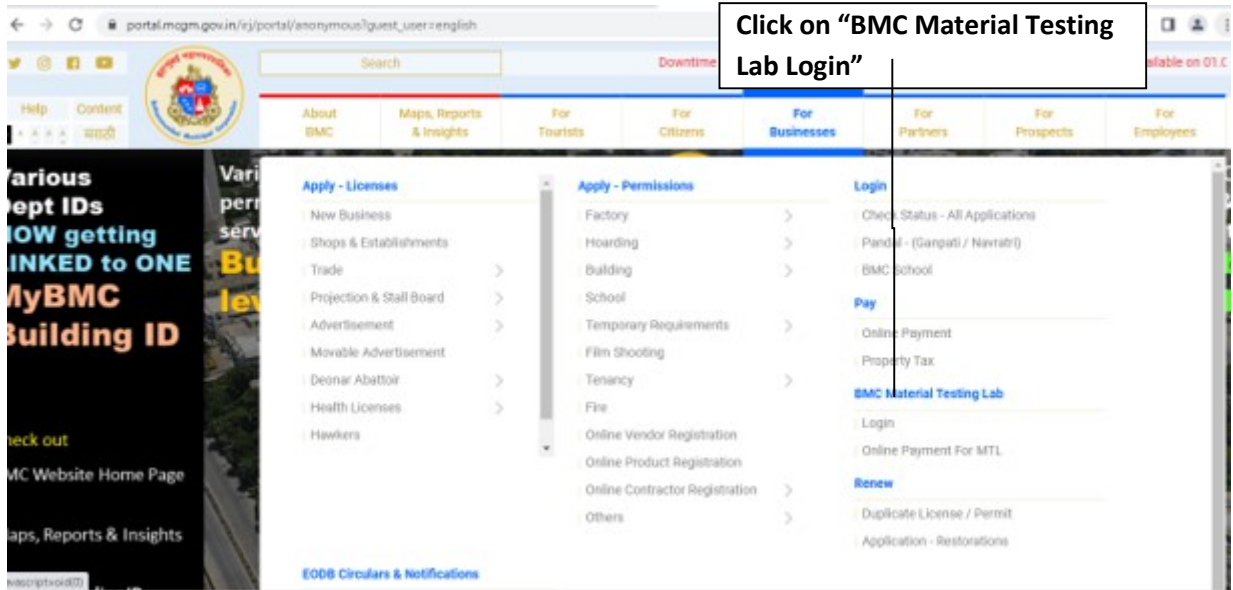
portal.mcgm.gov.in/irj/portal/anonymous?guest_user=english

Click on "BMC Material Testing Lab Login"

Search

Downtime

ailable on 01.0

Help Content

मराठी

About BMC | Maps, Reports & Insights | For Tourists | For Citizens | For Businesses | For Partners | For Prospects | For Employees

arious
ept IDs
OW getting
INKED to ONE
MyBMC
Building ID

Vari
per
serv
Bu
lev

Apply - Licenses
New Business
Shops & Establishments
Trade
Projection & Stall Board
Advertisement
Movable Advertisement
Deonar Abattoir
Health Licenses
Hawkers

Apply - Permissions
Factory
Hoarding
Building
School
Temporary Requirements
Film Shooting
Tenancy
Fire
Online Vendor Registration
Online Product Registration
Online Contractor Registration
Others

Login
Check Status - All Applications
Pandal - (Ganpati / Navratri)
BMC School

Pay
Online Payment
Property Tax

BMC Material Testing Lab
Login
Online Payment For MTL

Renew
Duplicate License / Permit
Application - Restorations

heck out
MC Website Home Page
aps, Reports & Insights

EODB Circulars & Notifications

avascript:void(0)